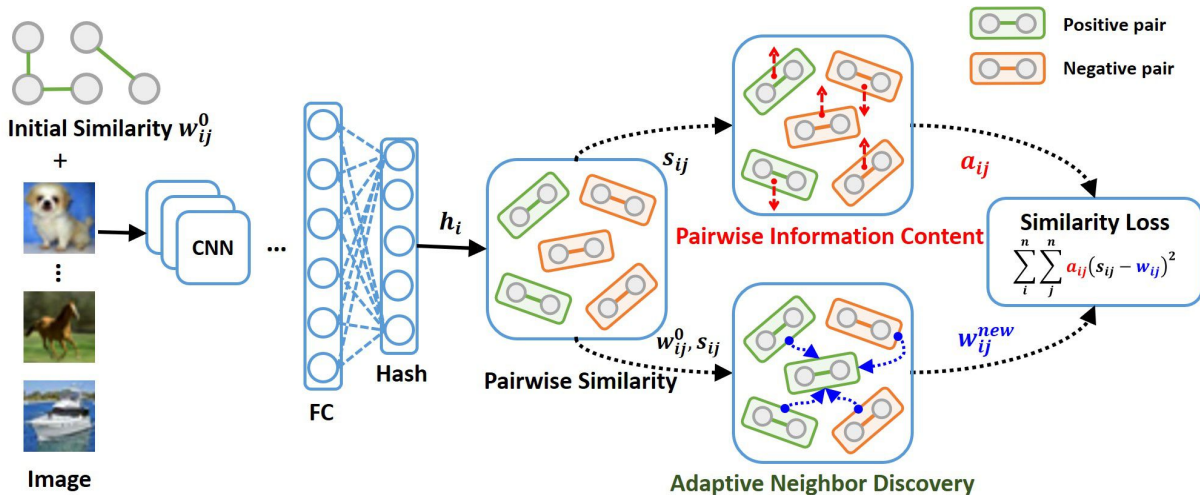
Positive pair

Negative pair

Initial Similarity $w_{ij}^0$

+

⋮

Image

CNN

...

FC

Hash

$h_i$

$s_{ij}$

Pairwise Similarity

$w_{ij}^0, s_{ij}$

$a_{ij}$

Pairwise Information Content

$w_{ij}^{new}$

Adaptive Neighbor Discovery

Similarity Loss

$\sum_i^n \sum_j^n a_{ij}(s_{ij} - w_{ij})^2$